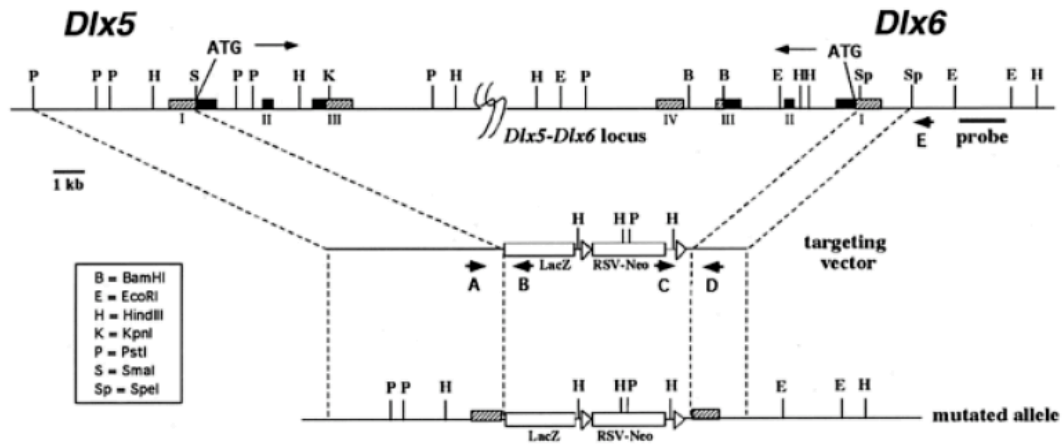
Dlx5

Dlx6

ATG

ATG

P P P H S P P H K P H H E P B B E H H Sp Sp E E H

I II III IV III II I

Dlx5-Dlx6 locus

E

probe

1 kb

H H P H

LacZ RSV-Neo

targeting vector

A B C D

B = BamHI
E = EcoRI
H = HindIII
K = KpnI
P = PstI
S = SmaI
Sp = SpeI

P P H H HP H E E H

LacZ RSV-Neo

mutated allele